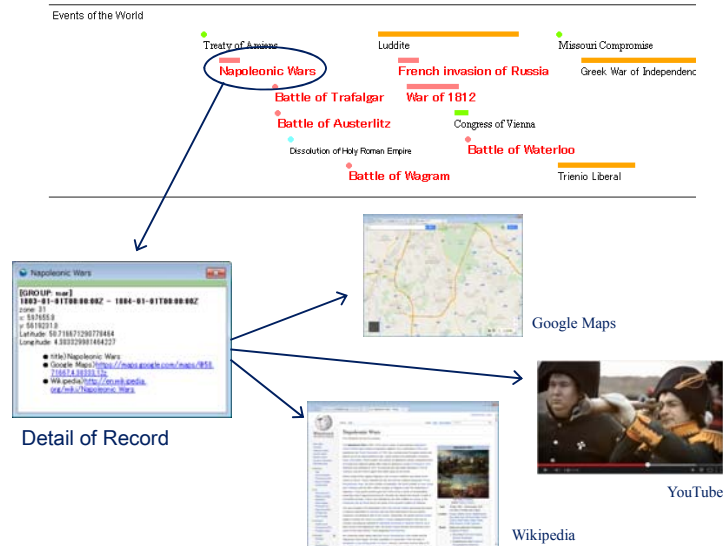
Events of the World

Treaty of Amiens

Luddite

Missouri Compromise

Napoleonic Wars

French invasion of Russia

Greek War of Independenc

Battle of Trafalgar

War of 1812

Battle of Austerlitz

Congress of Vienna

Dissolution of Holy Roman Empire

Battle of Waterloo

Battle of Wagram

Trienio Liberal

Napoleonic Wars

[GROUP: war]
1803-01-01T00:00:00Z - 1804-01-01T00:00:00Z
zone: 31
x: 597655.9
y: 5619231.0
Latitude: 50.716671290776464
Longitude: 4.383329981464227

title) Napoleonic Wars
Google Maps) https://maps.google.com/maps/?ll=50.716674,4.38333,12z
Wikipedia) http://en.wikipedia.org/wiki/Napoleonic_Wars

Detail of Record

Google Maps

Napoleonic Wars

YouTube

Wikipedia